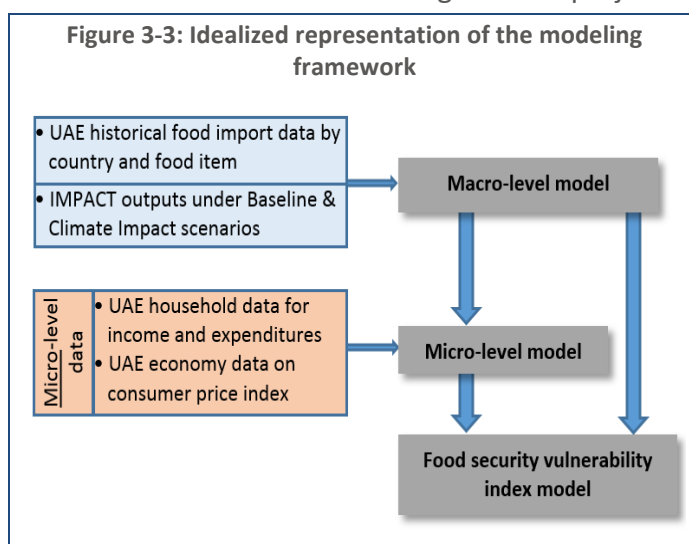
Figure 3-3: Idealized representation of the modeling framework

• UAE historical food import data by country and food item

• IMPACT outputs under Baseline & Climate Impact scenarios

Macro-level model

Micro-level data

• UAE household data for income and expenditures

• UAE economy data on consumer price index

Micro-level model

Food security vulnerability index model